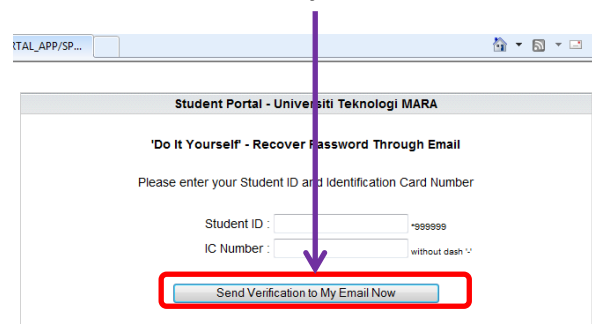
RTAL_APP/SP...

Student Portal - Universiti Teknologi MARA

'Do It Yourself' - Recover Password Through Email

Please enter your Student ID and Identification Card Number

Student ID : *999999

IC Number : without dash '-'

Send Verification to My Email Now